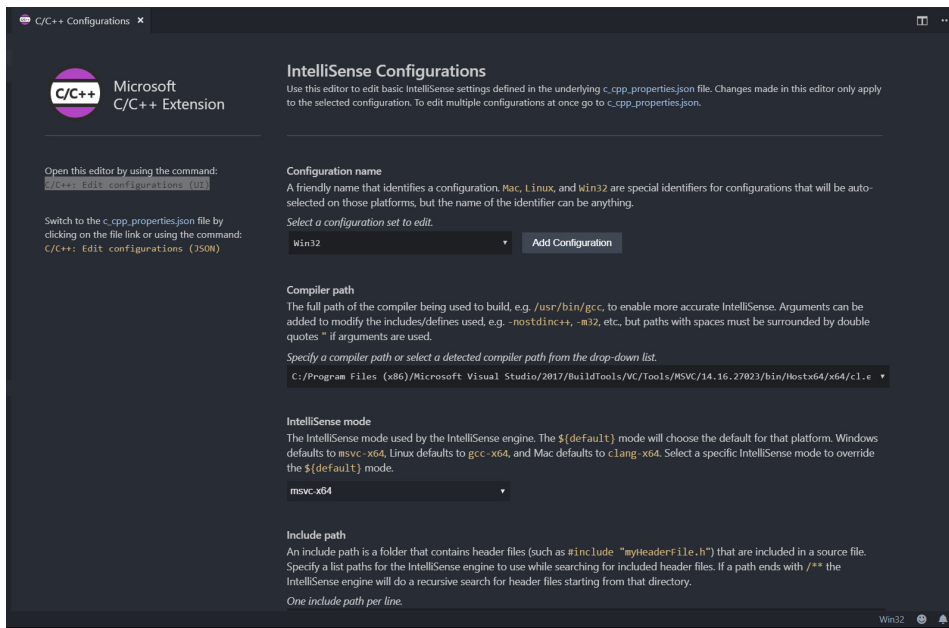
C/C++ Configurations ×

C/C++

Microsoft C/C++ Extension

Open this editor by using the command: C/C++: Edit configurations (UI)

Switch to the c_cpp_properties.json file by clicking on the file link or using the command: C/C++: Edit configurations (JSON)

IntelliSense Configurations

Use this editor to edit basic IntelliSense settings defined in the underlying c_cpp_properties.json file. Changes made in this editor only apply to the selected configuration. To edit multiple configurations at once go to c_cpp_properties.json.

Configuration name

A friendly name that identifies a configuration. Mac, Linux, and Win32 are special identifiers for configurations that will be auto-selected on those platforms, but the name of the identifier can be anything.

Select a configuration set to edit.

Win32

Add Configuration

Compiler path

The full path of the compiler being used to build, e.g. /usr/bin/gcc, to enable more accurate IntelliSense. Arguments can be added to modify the includes/defines used, e.g. -nostdinc++, -m32, etc., but paths with spaces must be surrounded by double quotes " if arguments are used.

Specify a compiler path or select a detected compiler path from the drop-down list.

C:/Program Files (x86)/Microsoft Visual Studio/2017/BuildTools/VC/Tools/MSVC/14.16.27023/bin/Hostx64/x64/cl.e

IntelliSense mode

The IntelliSense mode used by the IntelliSense engine. The ${default} mode will choose the default for that platform. Windows defaults to msvc-x64, Linux defaults to gcc-x64, and Mac defaults to clang-x64. Select a specific IntelliSense mode to override the ${default} mode.

msvc-x64

Include path

An include path is a folder that contains header files (such as #include "myHeaderFile.h") that are included in a source file. Specify a list paths for the IntelliSense engine to use while searching for included header files. If a path ends with /** the IntelliSense engine will do a recursive search for header files starting from that directory.

One include path per line.

Win32